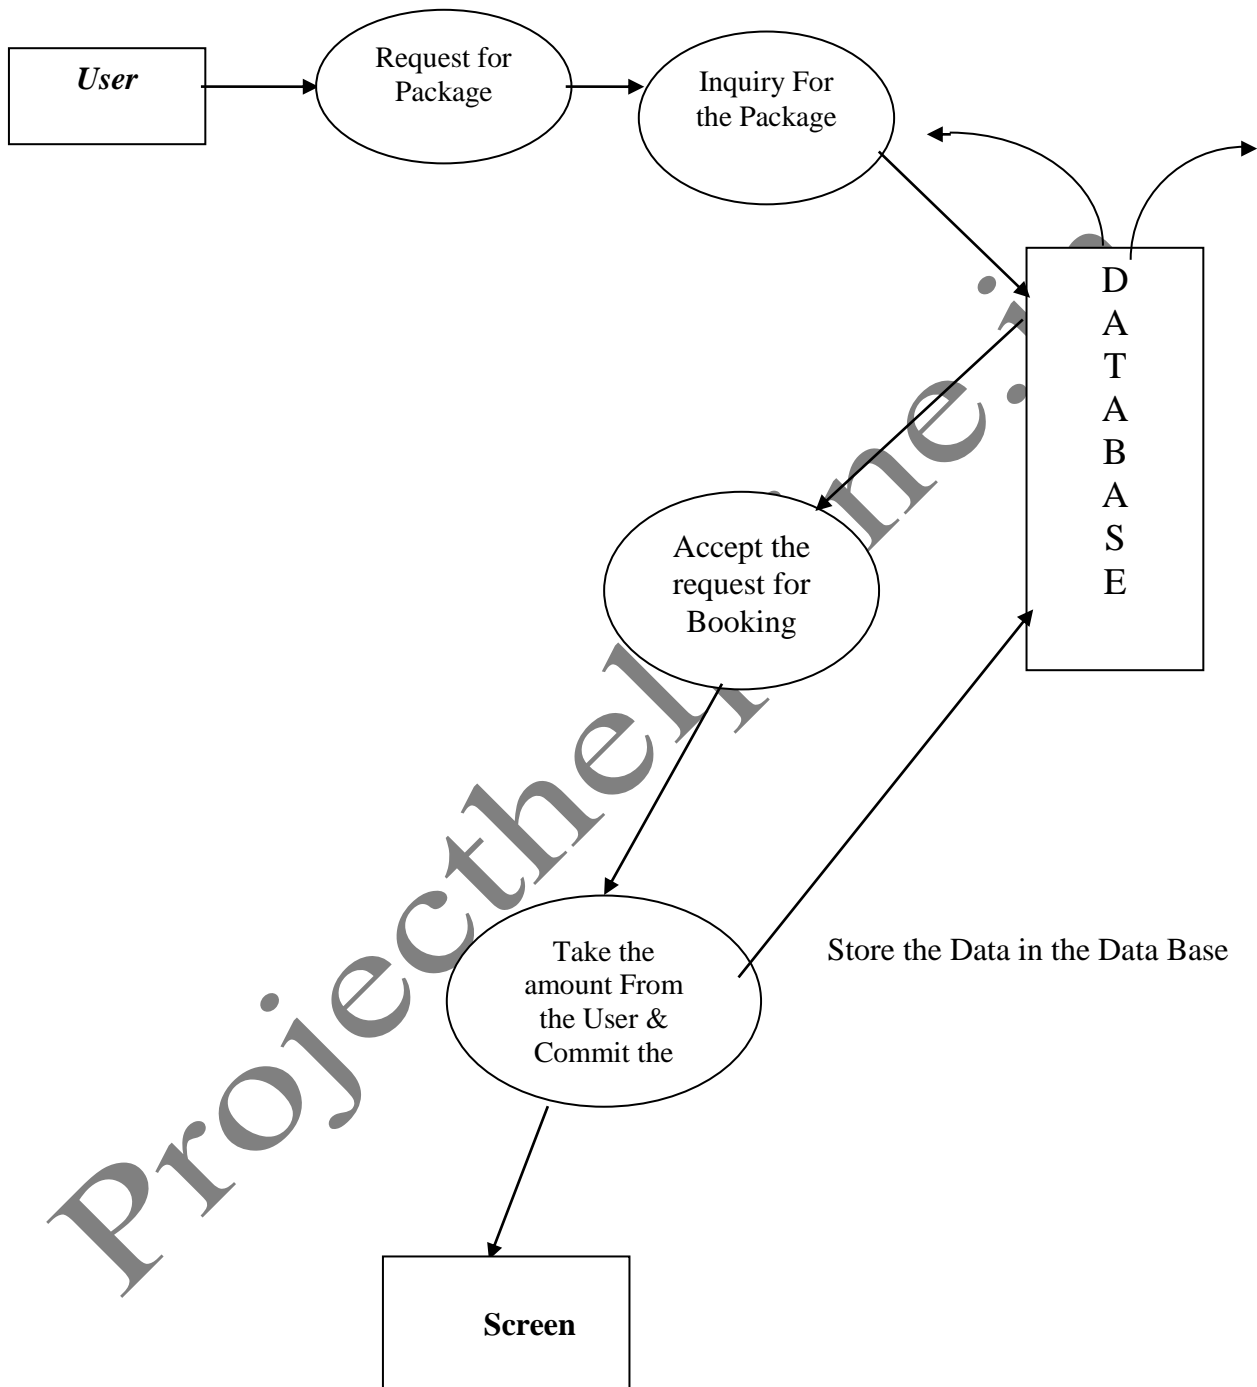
User

Request for Package

Inquiry For the Package

D
A
T
A
B
A
S
E

Accept the request for Booking

Take the amount From the User & Commit the

Store the Data in the Data Base

Screen

Projecthelpline.in